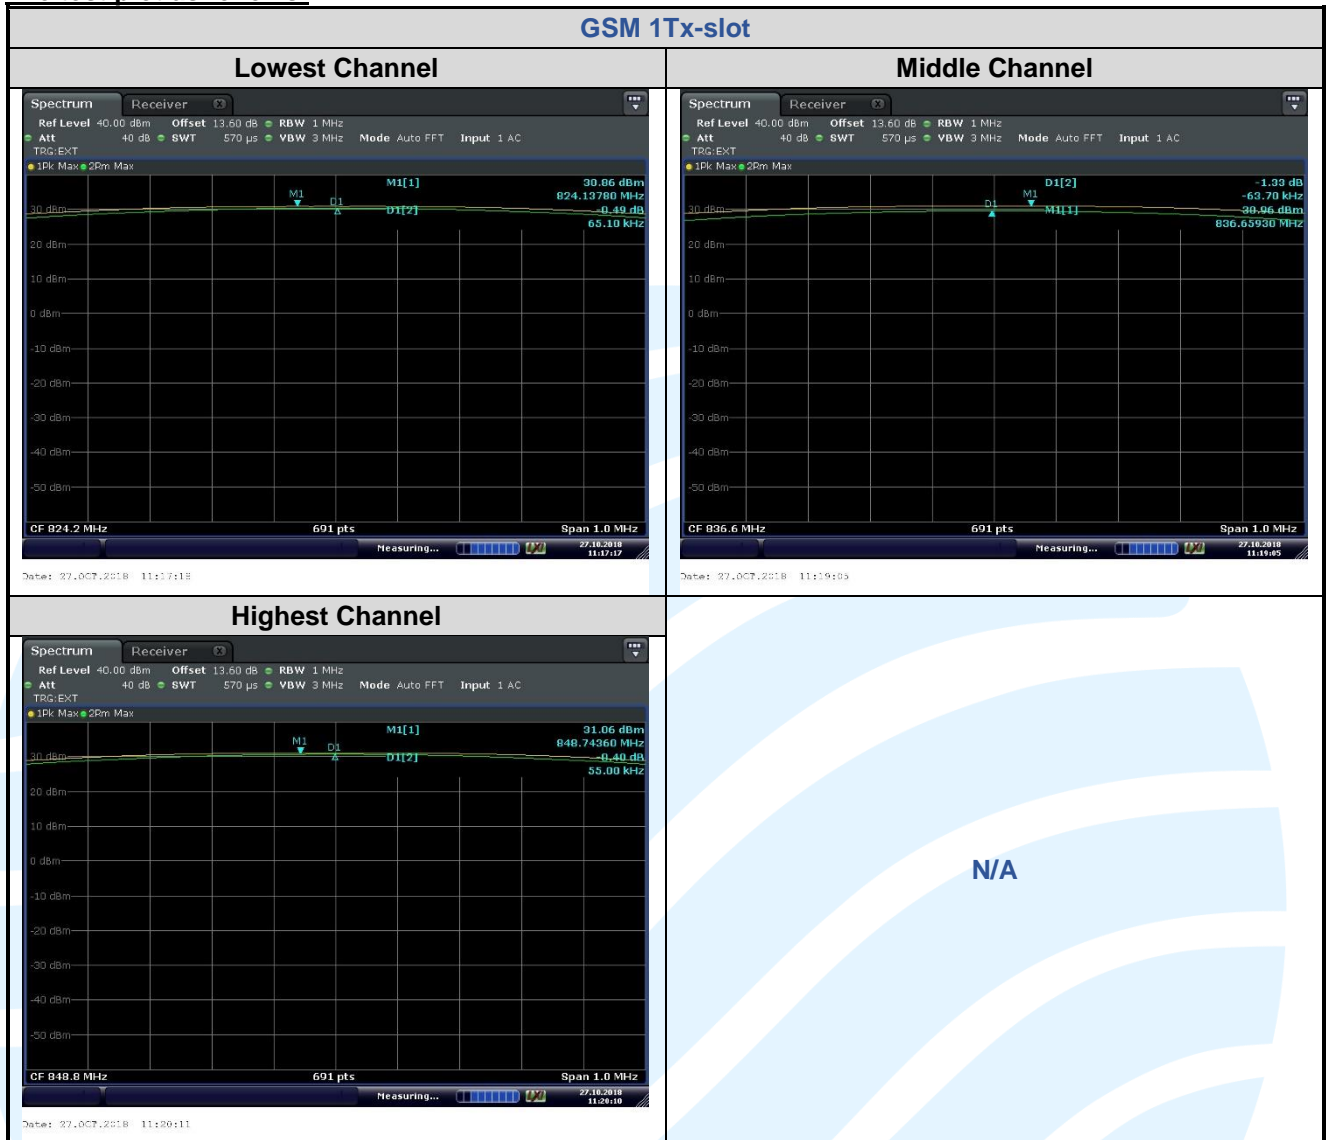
| GSM 1Tx-slot | |
|---|---|
| Lowest Channel | Middle Channel |
| Spectrum Receiver<br>Ref Level 40.00 dBm Offset 13.60 dB RBW 1 MHz<br>Att 40 dB SWT 570 µs VBW 3 MHz Mode Auto FFT Input 1 AC<br>TRG:EXT<br>1Pk Max 2Rm Max<br>M1[1] 30.86 dBm 824.13780 MHz<br>D1[2] -0.49 dB 65.10 kHz<br>M1 D1<br>30 dBm 20 dBm 10 dBm 0 dBm -10 dBm -20 dBm -30 dBm -40 dBm -50 dBm<br>CF 824.2 MHz 691 pts Span 1.0 MHz<br>Measuring... 27.10.2018 11:17:17<br>Date: 27.OCT.2018 11:17:18 | Spectrum Receiver<br>Ref Level 40.00 dBm Offset 13.60 dB RBW 1 MHz<br>Att 40 dB SWT 570 µs VBW 3 MHz Mode Auto FFT Input 1 AC<br>TRG:EXT<br>1Pk Max 2Rm Max<br>D1[2] -1.33 dB -63.70 kHz<br>M1[1] 30.96 dBm 836.65930 MHz<br>M1 D1<br>30 dBm 20 dBm 10 dBm 0 dBm -10 dBm -20 dBm -30 dBm -40 dBm -50 dBm<br>CF 836.6 MHz 691 pts Span 1.0 MHz<br>Measuring... 27.10.2018 11:19:05<br>Date: 27.OCT.2018 11:19:05 |
| Highest Channel | |
| Spectrum Receiver<br>Ref Level 40.00 dBm Offset 13.60 dB RBW 1 MHz<br>Att 40 dB SWT 570 µs VBW 3 MHz Mode Auto FFT Input 1 AC<br>TRG:EXT<br>1Pk Max 2Rm Max<br>M1[1] 31.06 dBm 848.74360 MHz<br>D1[2] -0.40 dB 55.00 kHz<br>M1 D1<br>30 dBm 20 dBm 10 dBm 0 dBm -10 dBm -20 dBm -30 dBm -40 dBm -50 dBm<br>CF 848.8 MHz 691 pts Span 1.0 MHz<br>Measuring... 27.10.2018 11:20:10<br>Date: 27.OCT.2018 11:20:11 | N/A |